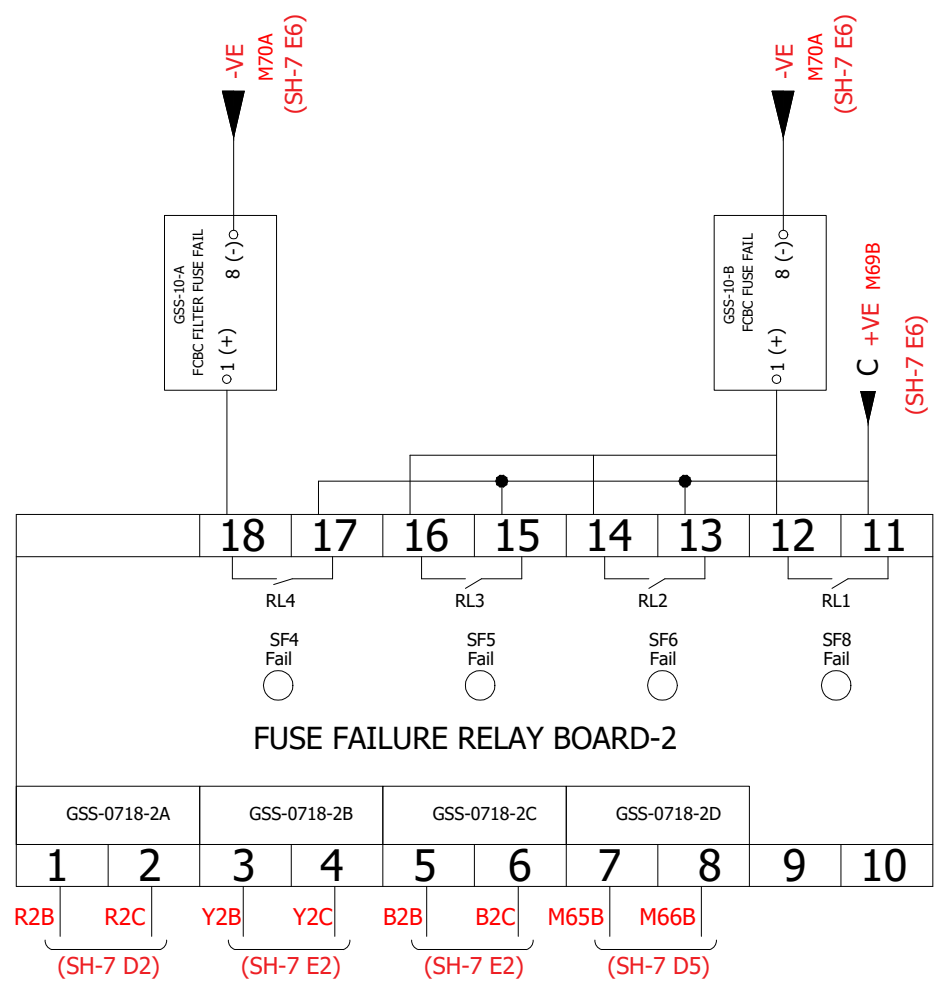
-VE
M70A
(SH-7 E6)

-VE
M70A
(SH-7 E6)

GSS-10-A
FCBC FILTER FUSE FAIL
1 (+)
8 (-)

GSS-10-B
FCBC FUSE FAIL
1 (+)
8 (-)

C +VE M69B
(SH-7 E6)

| | 18 | 17 | 16 | 15 | 14 | 13 | 12 | 11 |
|---|---|---|---|---|---|---|---|---|

RL4
RL3
RL2
RL1

SF4
Fail

SF5
Fail

SF6
Fail

SF8
Fail

FUSE FAILURE RELAY BOARD-2

| GSS-0718-2A | GSS-0718-2B | GSS-0718-2C | GSS-0718-2D |
|---|---|---|---|

| 1 | 2 | 3 | 4 | 5 | 6 | 7 | 8 | 9 | 10 |
|---|---|---|---|---|---|---|---|---|---|

R2B R2C
(SH-7 D2)

Y2B Y2C
(SH-7 E2)

B2B B2C
(SH-7 E2)

M65B M66B
(SH-7 D5)